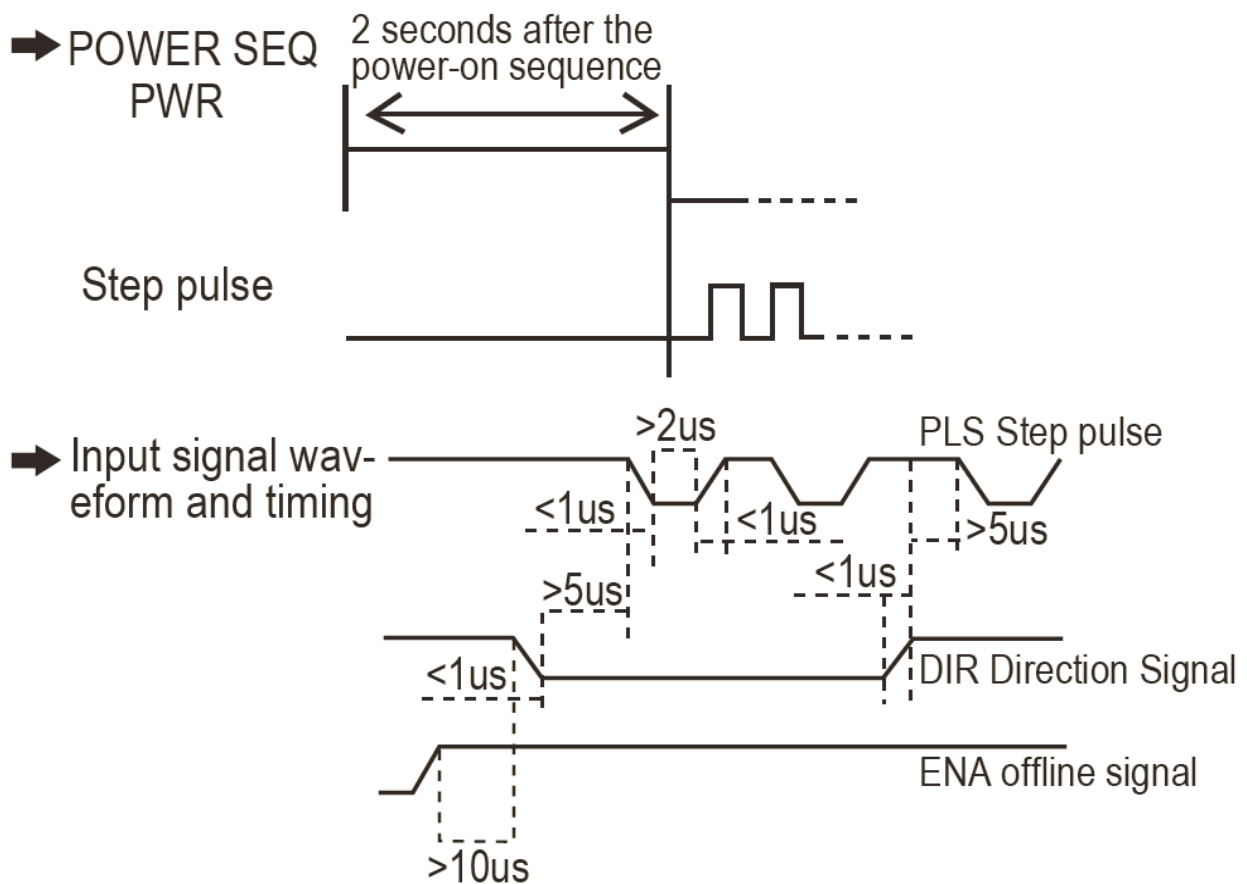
POWER SEQ PWR

2 seconds after the power-on sequence

Step pulse

Input signal waveform and timing

>2us

PLS Step pulse

<1us

<1us

>5us

<1us

>5us

<1us

DIR Direction Signal

ENA offline signal

>10us